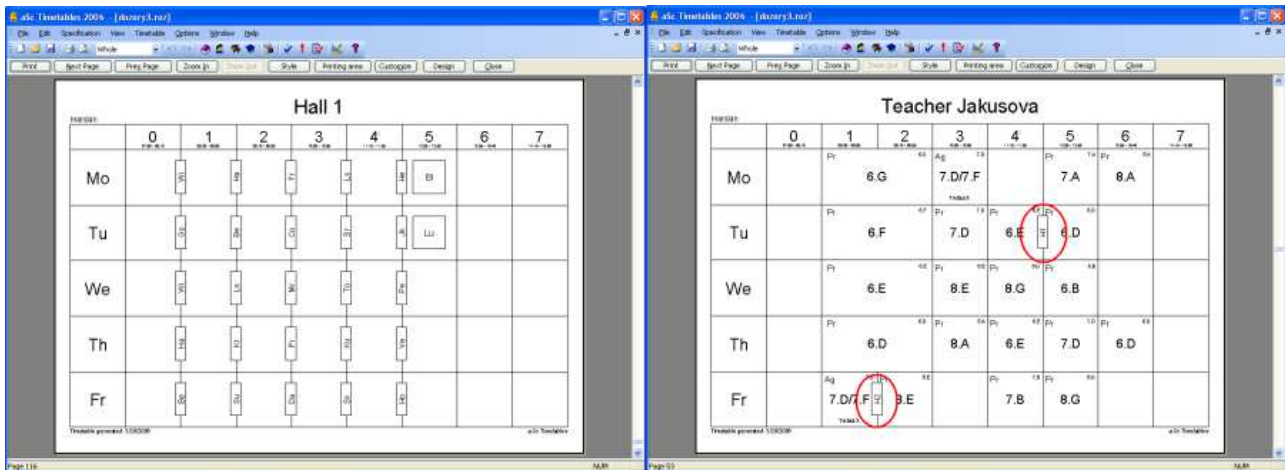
aSc Timetables 2006 - [zkusory3.roz]

File Edit Specification View Timetable Options Window Help

Whole

Print | Next Page | Prev Page | Zoom In | Zoom Out | Style | Printing area | Customize | Design | Close

Hall 1

| | 0 | 1 | 2 | 3 | 4 | 5 | 6 | 7 |
|---|---|---|---|---|---|---|---|---|
| Mo | | | | | | Bl | | |
| Tu | | | | | | Lu | | |
| We | | | | | | | | |
| Th | | | | | | | | |
| Fr | | | | | | | | |

Timetable generated: 1/30/2006

aSc Timetables

Page 116

NUM

aSc Timetables 2006 - [zkusory3.roz]

File Edit Specification View Timetable Options Window Help

Whole

Print | Next Page | Prev Page | Zoom In | Zoom Out | Style | Printing area | Customize | Design | Close

Teacher Jakusova

| | 0 | 1 | 2 | 3 | 4 | 5 | 6 | 7 |
|---|---|---|---|---|---|---|---|---|
| Mo | | Pr 6.G | | Ag 7.D/7.F | | Pr 7.A | Pr 8.A | |
| Tu | | Pr 6.F | | Pr 7.D | Pr 6.E | Pr 6.D | | |
| We | | Pr 6.E | | Pr 8.E | Pr 8.G | Pr 6.B | | |
| Th | | Pr 6.D | | Pr 8.A | Pr 6.E | Pr 7.D | Pr 6.D | |
| Fr | | Ag 7.D/7.F | 8.E | | Pr 7.B | Pr 8.G | | |

Timetable generated: 1/30/2006

aSc Timetables

Page 93

NUM